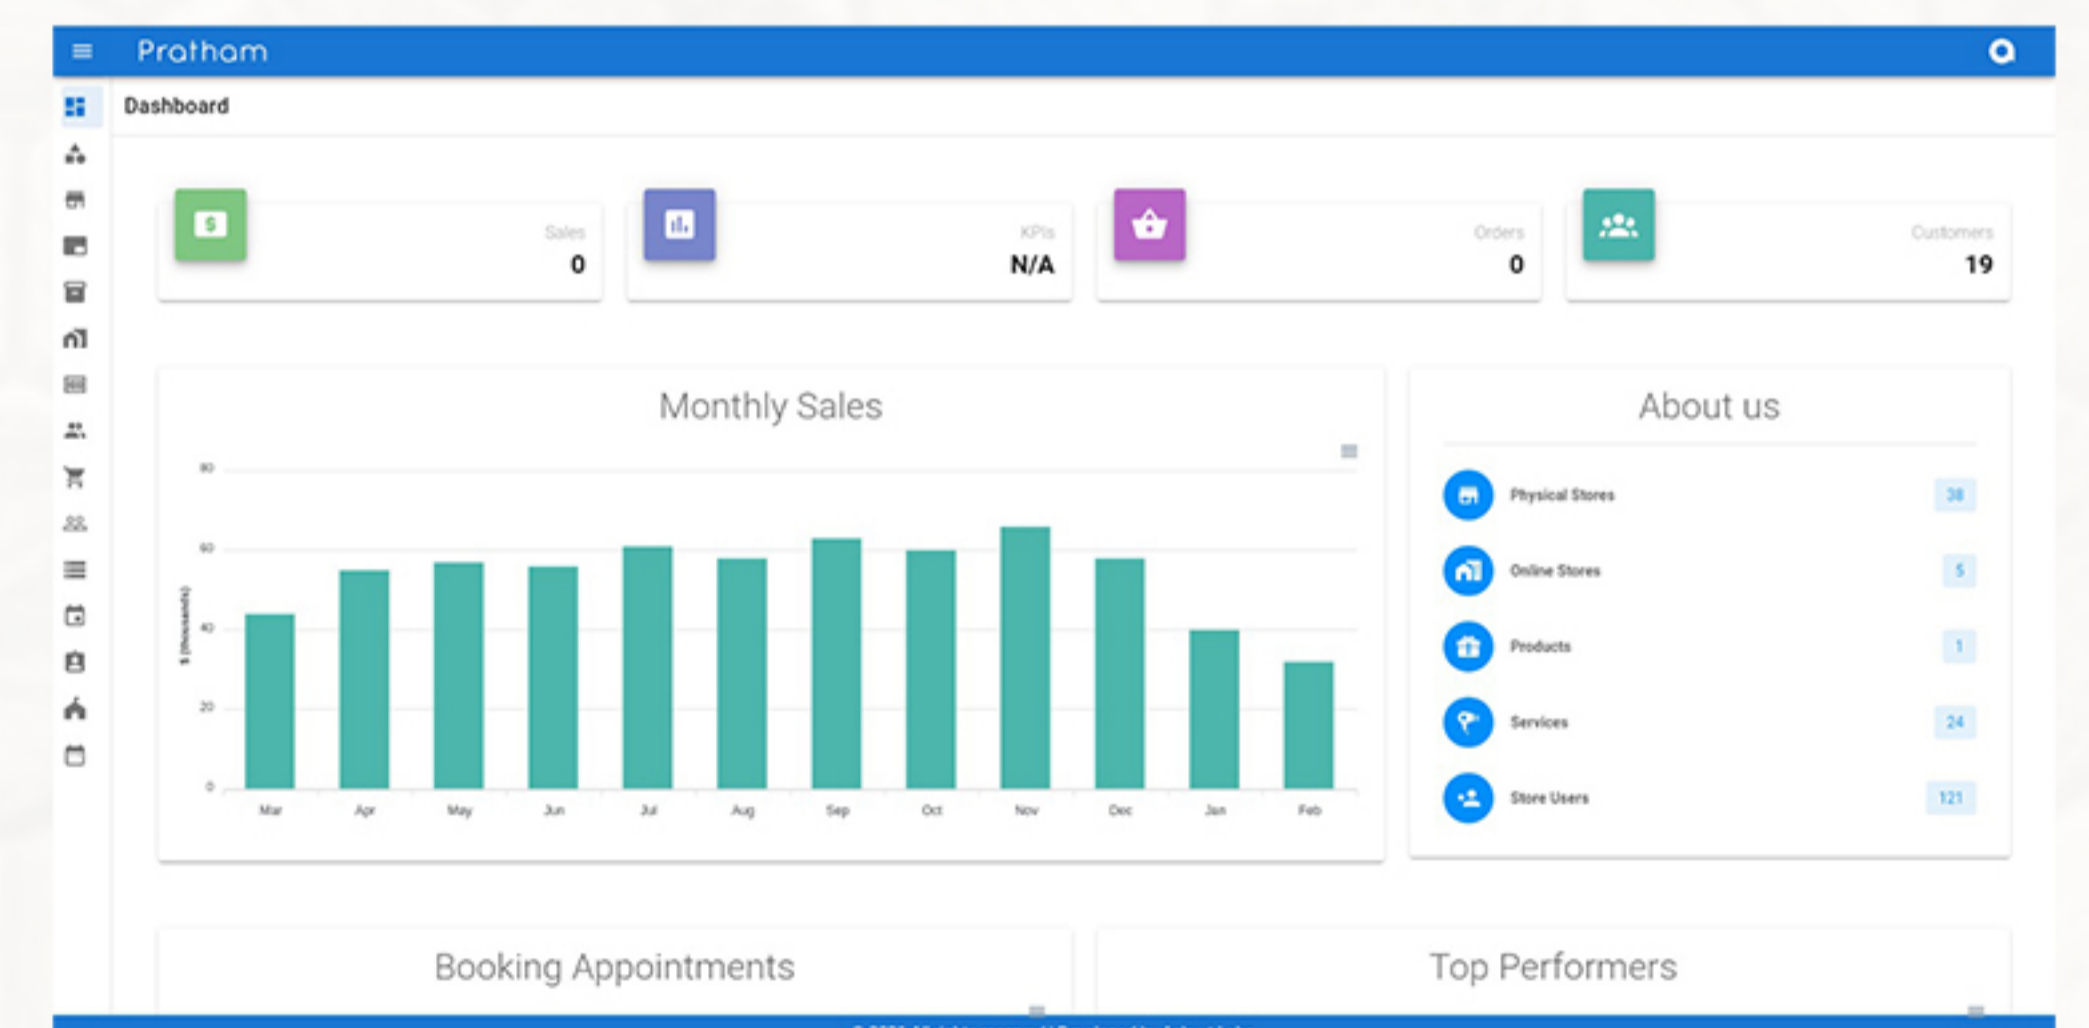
Pratham

Dashboard

Sales
0

KPIs
N/A

Orders
0

Customers
19

Monthly Sales

80
60
40
20
0

$ (thousands)

Mar Apr May Jun Jul Aug Sep Oct Nov Dec Jan Feb

About us

Physical Stores 38
Online Stores 5
Products 1
Services 24
Store Users 121

Booking Appointments

Top Performers

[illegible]